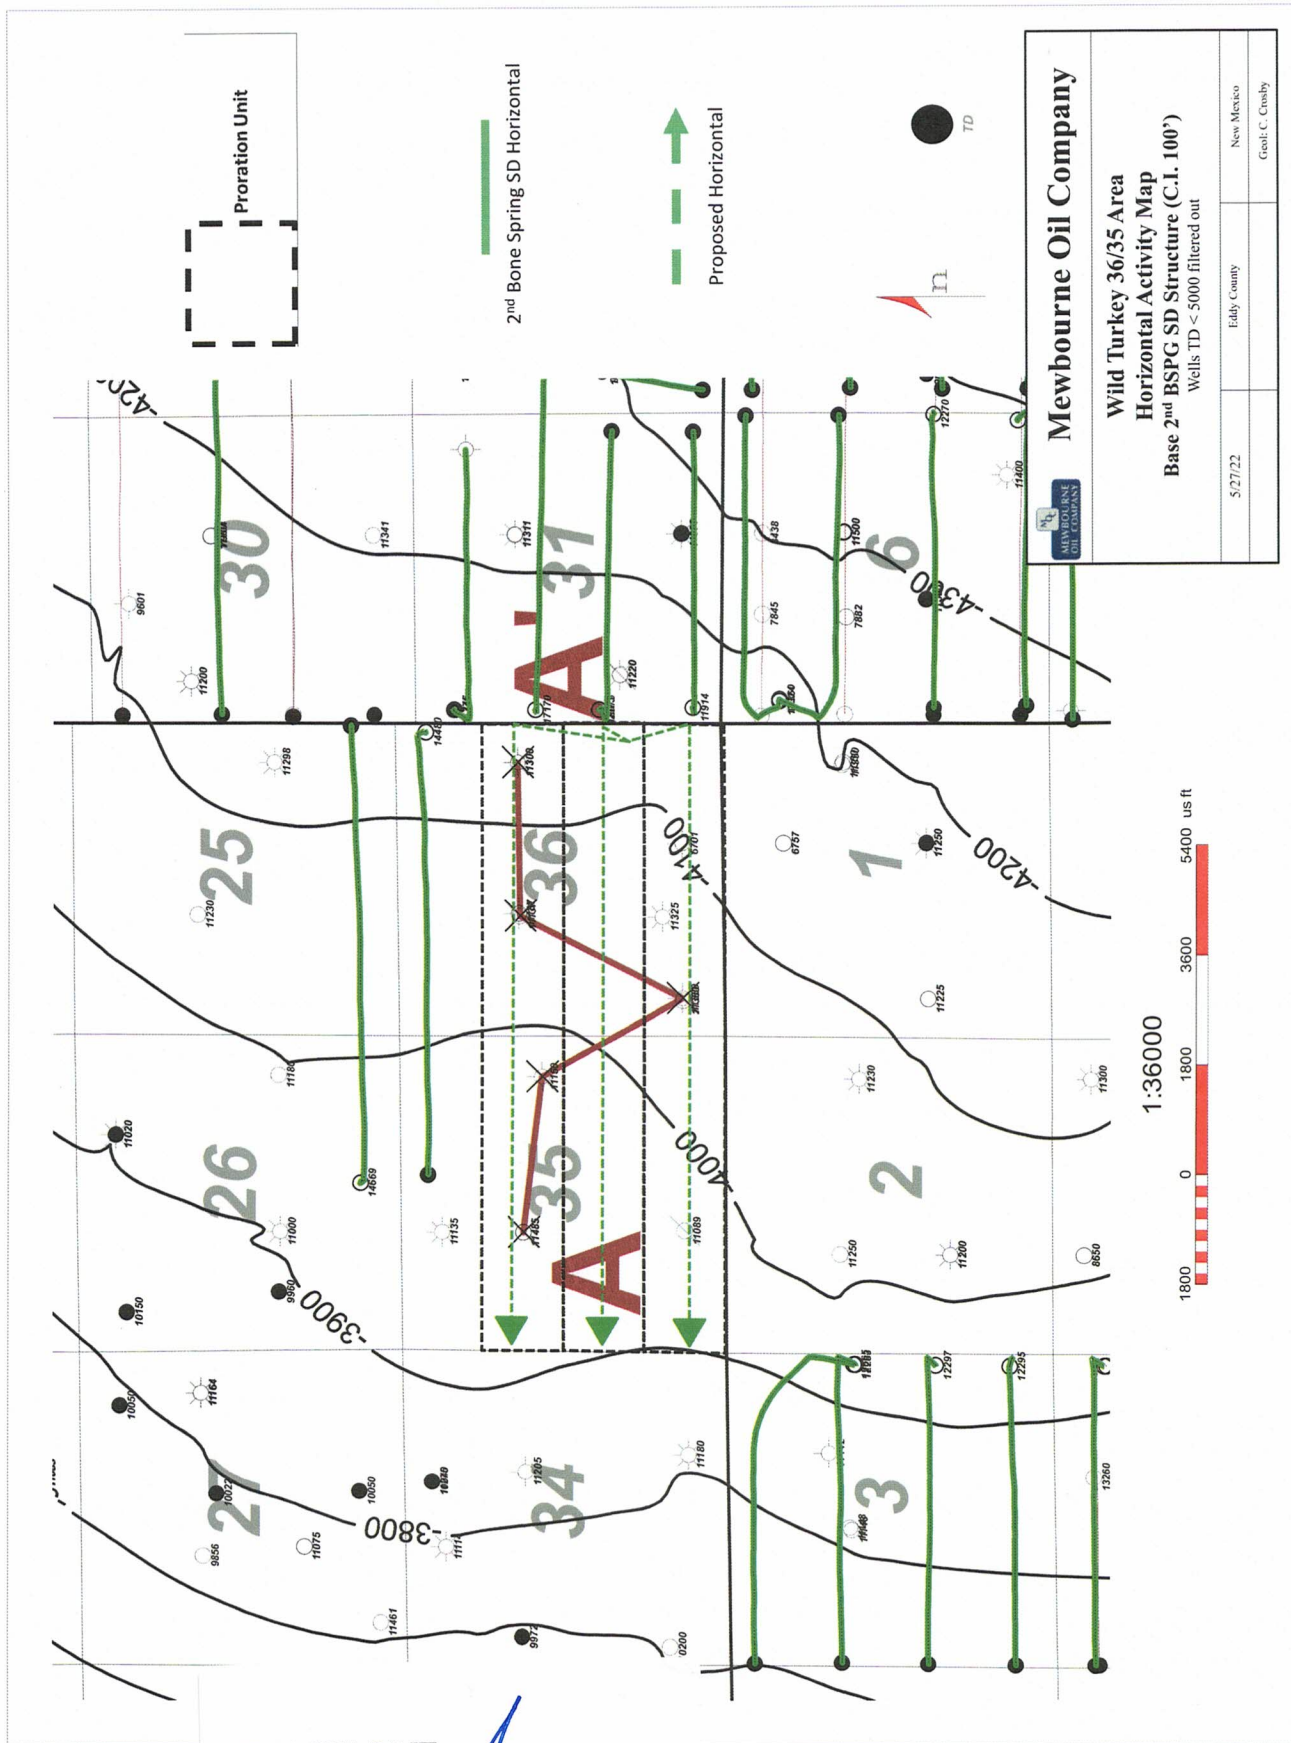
Proration Unit

2nd Bone Spring SD Horizontal

Proposed Horizontal

TD

n

Mewbourne Oil Company

MEWBOURNE OIL COMPANY

Wild Turkey 36/35 Area
Horizontal Activity Map
Base 2nd BSPG SD Structure (C.I. 100')
Wells TD < 5000 filtered out

| 5/27/22 | Eddy County | New Mexico |
|---|---|---|
| | | Geol: C. Crosby |

30
31
6
25
36
1
26
35
2
27
34
3

A'
A

-4200
-4300
-4100
-4200
-4000
-3900
-3800

9601
11200
11341
11311
11220
11914
438
7845
7882
11500
11400
12270
11298
14460
11308
6757
11250
11230
11325
11225
11180
11230
11300
11020
14669
11000
11135
11089
11250
11200
8650
9960
10150
10050
11164
10022
9856
11075
10050
10070
11205
11180
13260
11461
9972
12297
12295
11111
0200

1:36000

1800 0 1800 3600 5400 us ft